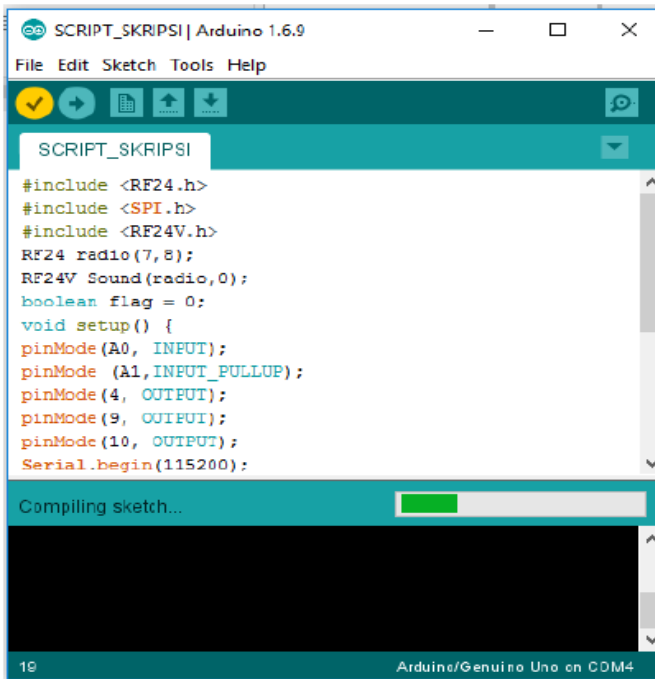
SCRIPT_SKRIPSI | Arduino 1.6.9

File Edit Sketch Tools Help

SCRIPT_SKRIPSI

#include <RF24.h>
#include <SPI.h>
#include <RF24V.h>
RF24 radio(7,8);
RF24V Sound(radio,0);
boolean flag = 0;
void setup() {
pinMode(A0, INPUT);
pinMode (A1,INPUT_PULLUP);
pinMode(4, OUTPUT);
pinMode(9, OUTPUT);
pinMode(10, OUTPUT);
Serial.begin(115200);

Compiling sketch...

19

Arduino/Genuino Uno on COM4